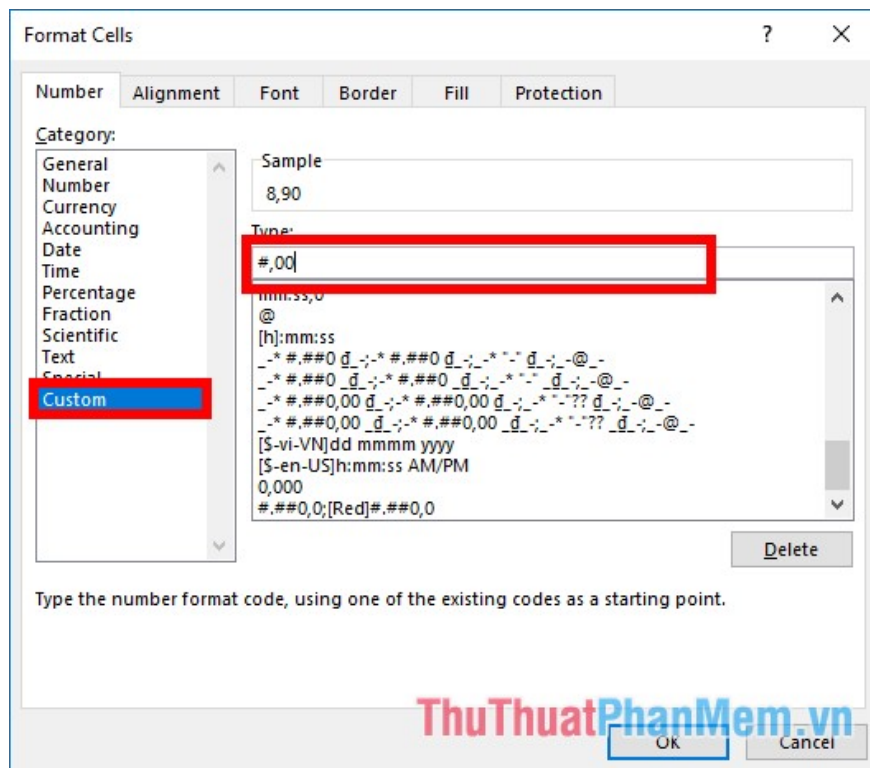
Format Cells

?

Number

Alignment

Font

Border

Fill

Protection

Category:

General
Number
Currency
Accounting
Date
Time
Percentage
Fraction
Scientific
Text
Special
Custom

Sample
8,90

Type:
#,00

mm:ss,0
@
[h]:mm:ss
_-* #.##0 ₫_-;-* #.##0 ₫_-;_-* "-" ₫_-;_-@_-
_-* #.##0 _₫_-;-* #.##0 _₫_-;_-* "-" _₫_-;_-@_-
_-* #.##0,00 ₫_-;-* #.##0,00 ₫_-;_-* "-"?? ₫_-;_-@_-
_-* #.##0,00 _₫_-;-* #.##0,00 _₫_-;_-* "-"?? _₫_-;_-@_-
[$-vi-VN]dd mmmm yyyy
[$-en-US]h:mm:ss AM/PM
0,000
#.##0,0;[Red]#.##0,0

Delete

Type the number format code, using one of the existing codes as a starting point.

ThuThuatPhanMem.vn

OK

Cancel